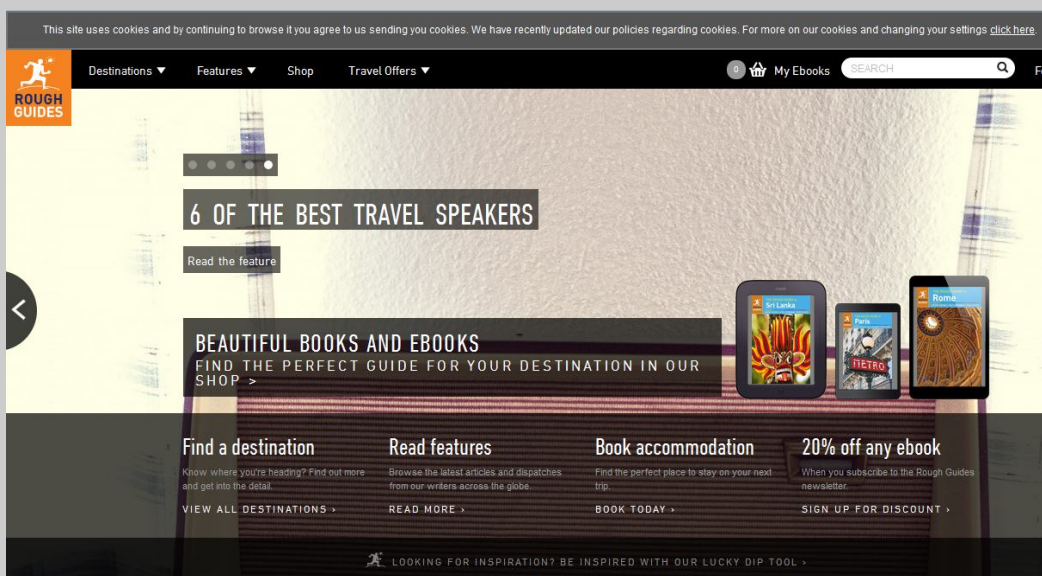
This site uses cookies and by continuing to browse it you agree to us sending you cookies. We have recently updated our policies regarding cookies. For more on our cookies and changing your settings click here.

ROUGH GUIDES

Destinations ▼ Features ▼ Shop Travel Offers ▼

0 My Ebooks SEARCH

6 OF THE BEST TRAVEL SPEAKERS

Read the feature

BEAUTIFUL BOOKS AND EBOOKS

FIND THE PERFECT GUIDE FOR YOUR DESTINATION IN OUR SHOP >

Sri Lanka

Paris

METRO

Rome

Find a destination

Know where you're heading? Find out more and get into the detail.

VIEW ALL DESTINATIONS ›

Read features

Browse the latest articles and dispatches from our writers across the globe.

READ MORE ›

Book accommodation

Find the perfect place to stay on your next trip.

BOOK TODAY ›

20% off any ebook

When you subscribe to the Rough Guides newsletter.

SIGN UP FOR DISCOUNT ›

LOOKING FOR INSPIRATION? BE INSPIRED WITH OUR LUCKY DIP TOOL ›